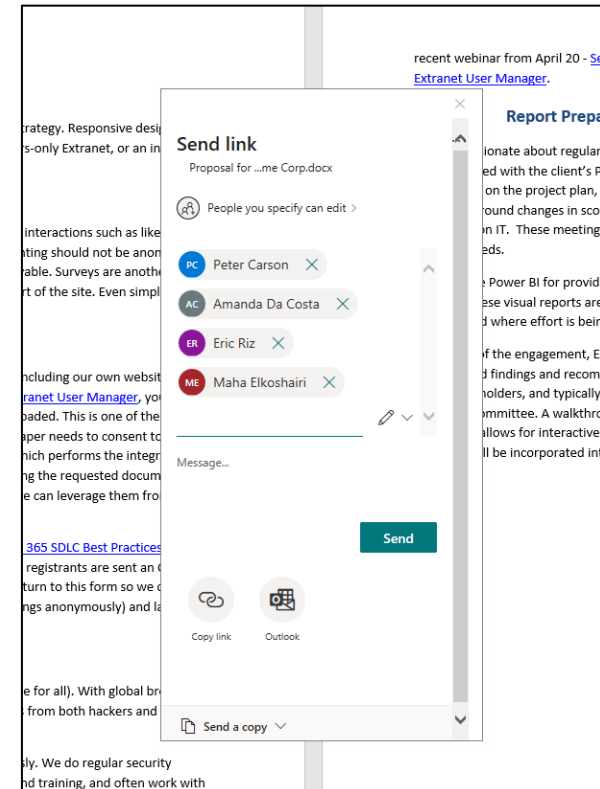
trategy. Responsive desig

rs-only Extranet, or an in

interactions such as like

nting should not be anon

able. Surveys are anothe

rt of the site. Even simpl

ncluding our own websit

ranet User Manager, yo

oaded. This is one of the

aper needs to consent to

hich performs the integr

ng the requested docum

e can leverage them fro

365 SDLC Best Practices

registrants are sent an

turn to this form so we

ngs anonymously) and la

e for all). With global br

s from both hackers and

sly. We do regular security

nd training, and often work with

recent webinar from April 20 - Se

Extranet User Manager.

Report Prepa

ionate about regula

ed with the client's P

on the project plan,

round changes in sco

n IT. These meeting

eds.

e Power BI for provid

ese visual reports are

d where effort is bein

of the engagement, E

d findings and recom

holders, and typically

mmittee. A walkthro

allows for interactive

ll be incorporated int

Send link

Proposal for ...me Corp.docx

People you specify can edit >

PC Peter Carson

AC Amanda Da Costa

ER Eric Riz

ME Maha Elkoshairi

Message...

Send

Copy link

Outlook

Send a copy